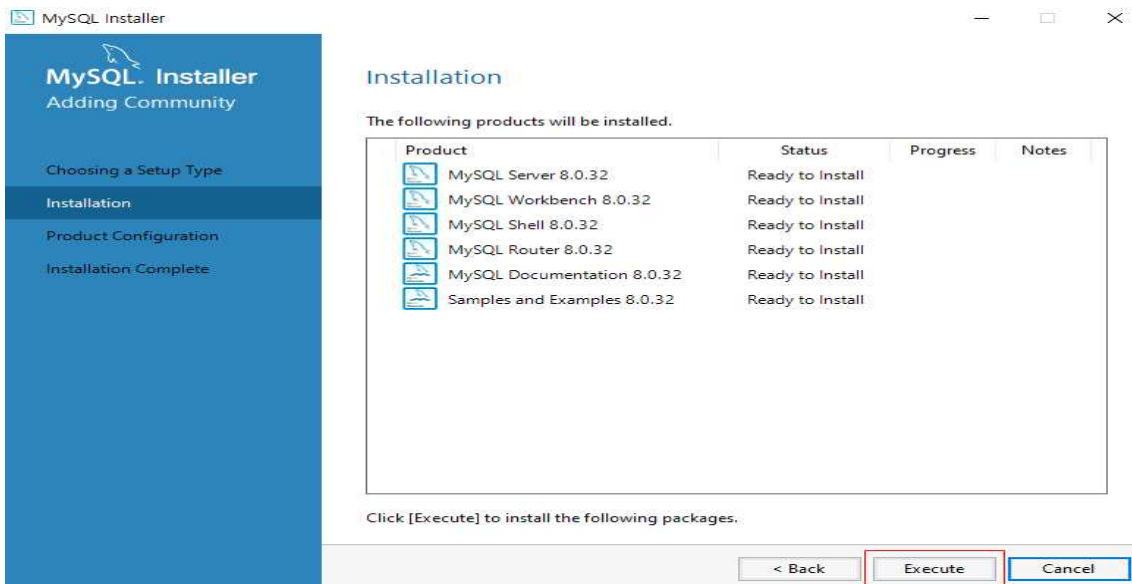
MySQL Installer

MySQL. Installer
Adding Community

Choosing a Setup Type
Installation
Product Configuration
Installation Complete

Installation

The following products will be installed.

| Product | Status | Progress | Notes |
|---|---|---|---|
| MySQL Server 8.0.32 | Ready to Install | | |
| MySQL Workbench 8.0.32 | Ready to Install | | |
| MySQL Shell 8.0.32 | Ready to Install | | |
| MySQL Router 8.0.32 | Ready to Install | | |
| MySQL Documentation 8.0.32 | Ready to Install | | |
| Samples and Examples 8.0.32 | Ready to Install | | |

Click [Execute] to install the following packages.

< Back
Execute
Cancel